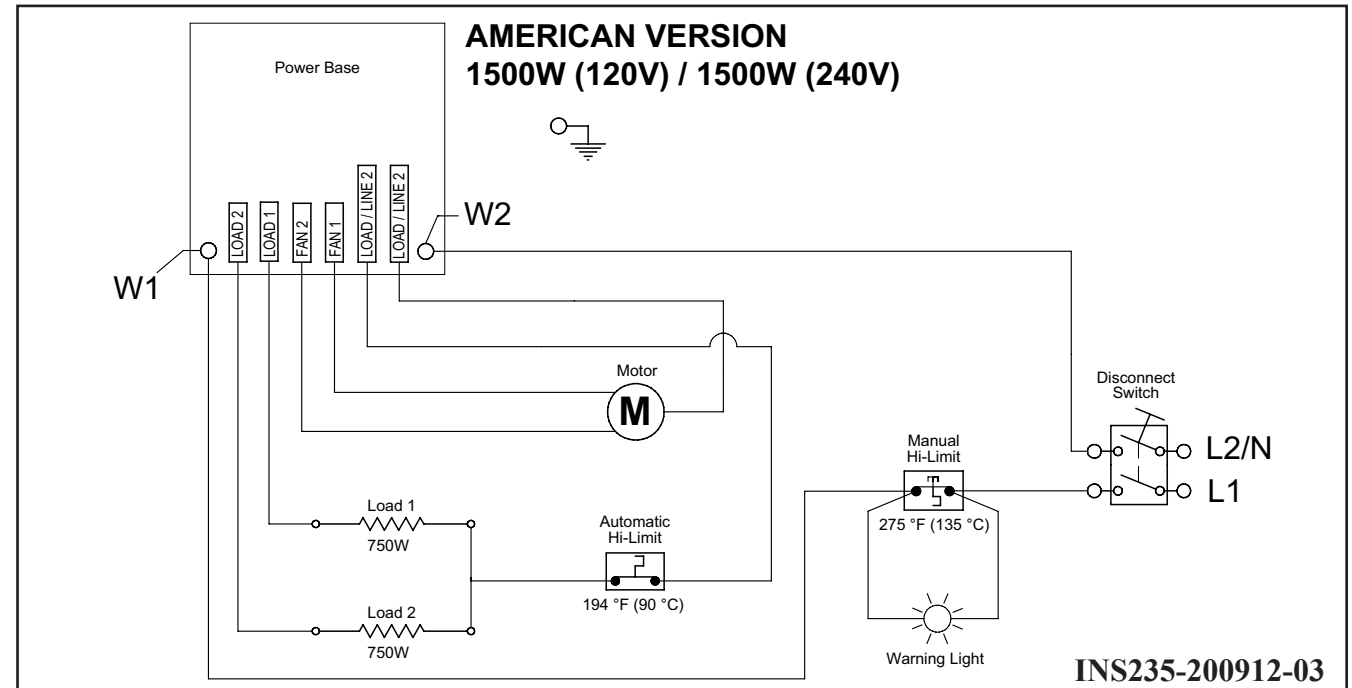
AMERICAN VERSION
1500W (120V) / 1500W (240V)

Power Base

LOAD 2
LOAD 1
FAN 2
FAN 1
LOAD / LINE 2
LOAD / LINE 2

W1
W2

Motor
M

Disconnect Switch

L2/N
L1

Manual Hi-Limit
275 °F (135 °C)

Load 1
750W

Automatic Hi-Limit
194 °F (90 °C)

Load 2
750W

Warning Light

INS235-200912-03